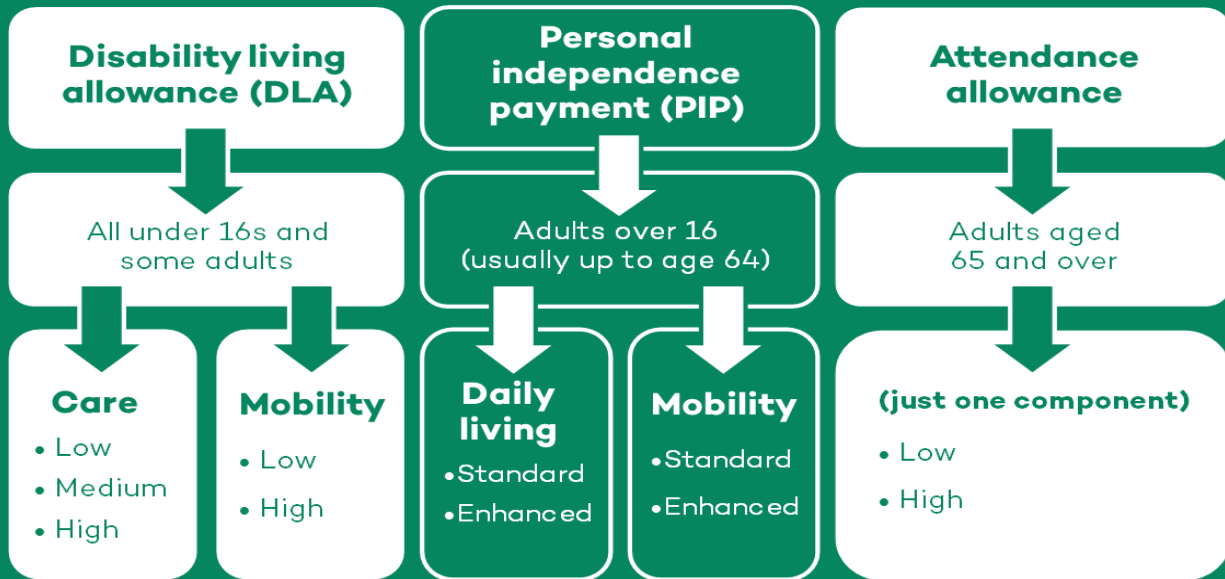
Disability living allowance (DLA)

All under 16s and some adults

Care
• Low
• Medium
• High

Mobility
• Low
• High

Personal independence payment (PIP)

Adults over 16 (usually up to age 64)

Daily living
• Standard
• Enhanced

Mobility
• Standard
• Enhanced

Attendance allowance

Adults aged 65 and over

(just one component)
• Low
• High